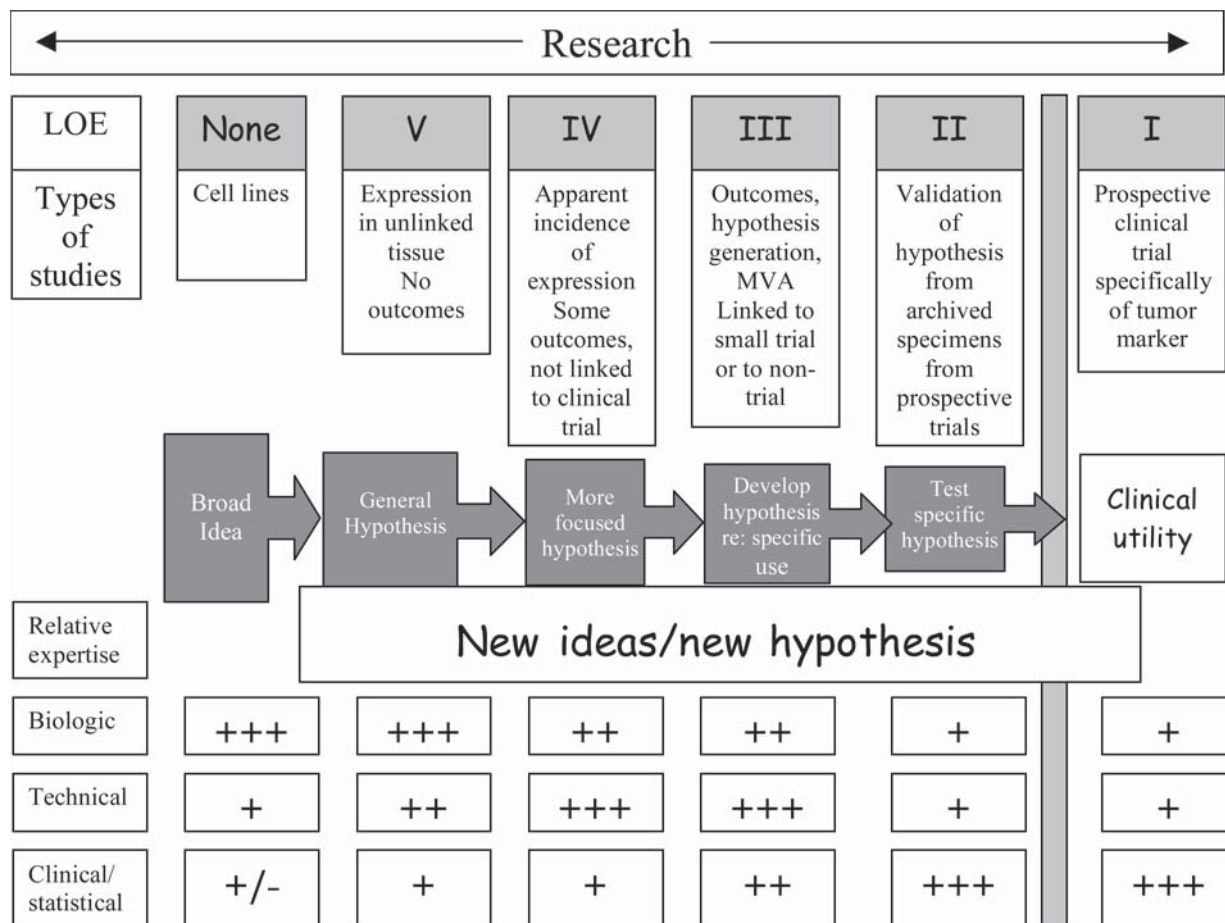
Research

| LOE | None | V | IV | III | II | I |
|---|---|---|---|---|---|---|
| Types of studies | Cell lines | Expression in unlinked tissue No outcomes | Apparent incidence of expression Some outcomes, not linked to clinical trial | Outcomes, hypothesis generation, MVA Linked to small trial or to non-trial | Validation of hypothesis from archived specimens from prospective trials | Prospective clinical trial specifically of tumor marker |

Broad Idea

General Hypothesis

More focused hypothesis

Develop hypothesis re: specific use

Test specific hypothesis

Clinical utility

New ideas/new hypothesis

| Relative expertise | | | | | | |
|---|---|---|---|---|---|---|
| Biologic | +++ | +++ | ++ | ++ | + | + |
| Technical | + | ++ | +++ | +++ | + | + |
| Clinical/ statistical | +/- | + | + | ++ | +++ | +++ |